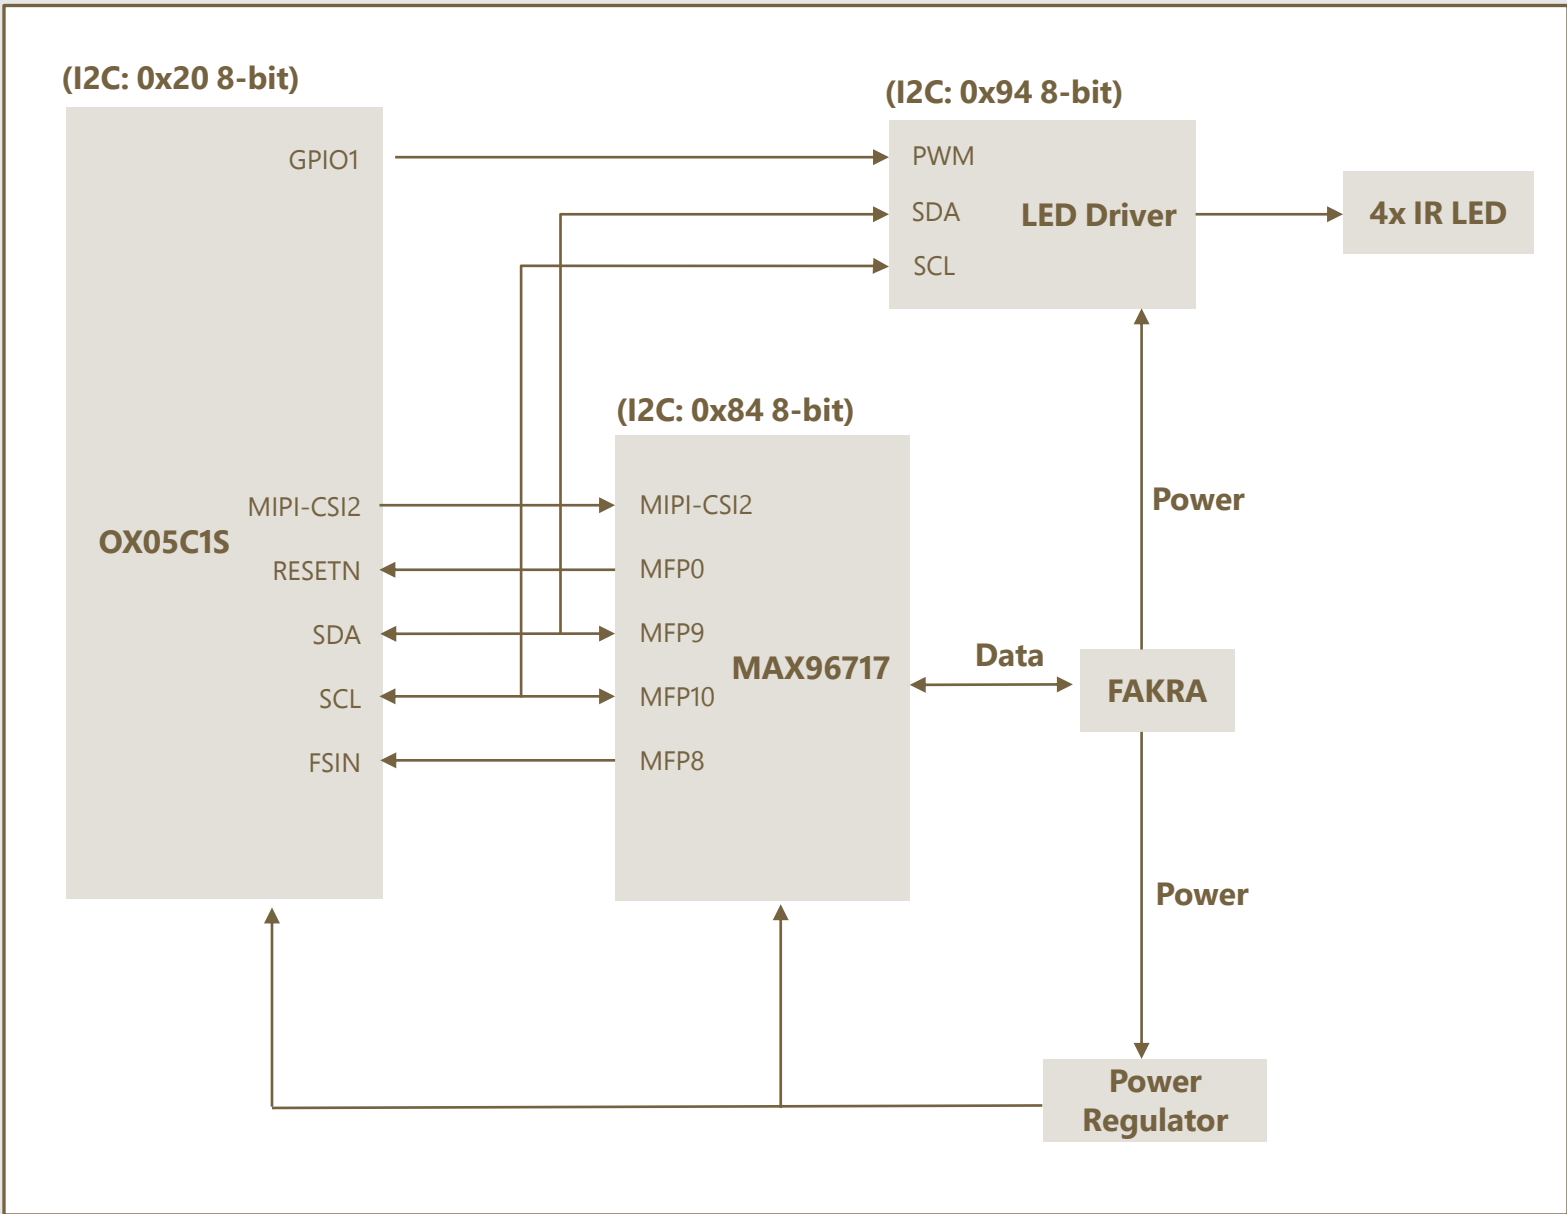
(I2C: 0x20 8-bit)

GPIO1

OX05C1S

MIPI-CSI2

RESETN

SDA

SCL

FSIN

(I2C: 0x94 8-bit)

PWM

SDA

SCL

LED Driver

4x IR LED

(I2C: 0x84 8-bit)

MIPI-CSI2

MFP0

MFP9

MFP10

MFP8

MAX96717

Data

Power

FAKRA

Power

Power Regulator